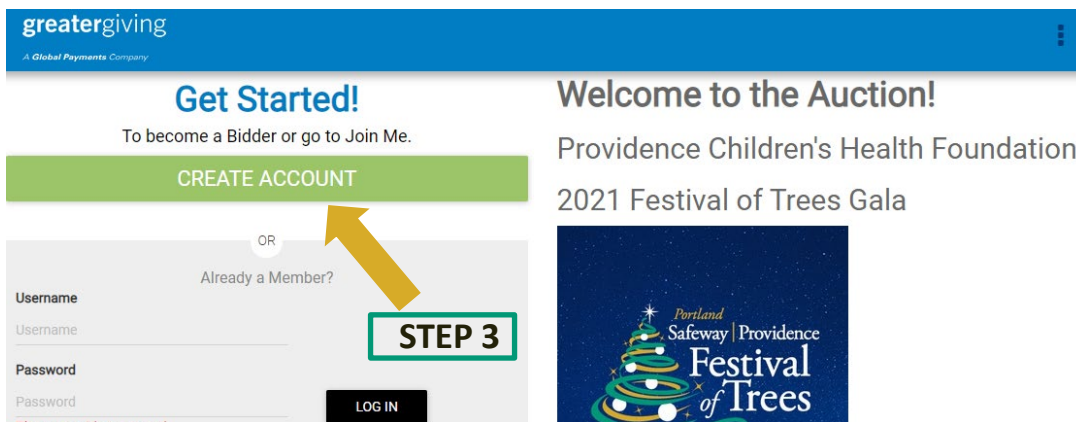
greatergiving
A Global Payments Company

Get Started!

To become a Bidder or go to Join Me.

CREATE ACCOUNT

OR

Already a Member?

Username

Username

STEP 3

Password

Password

LOG IN

Welcome to the Auction!

Providence Children's Health Foundation

2021 Festival of Trees Gala

Portland
Safeway | Providence
Festival of Trees